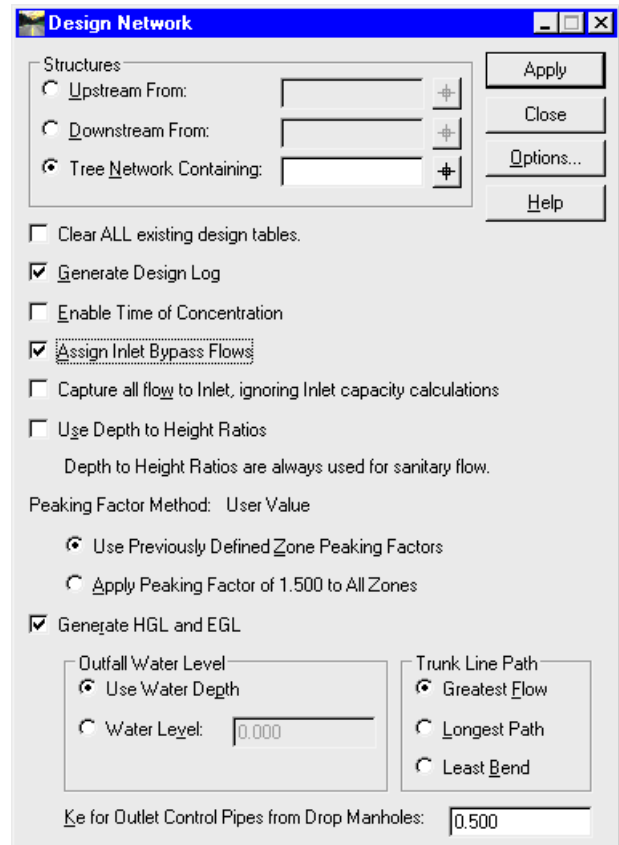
Design Network

Structures

Upstream From:

Downstream From:

Tree Network Containing:

Apply

Close

Options...

Help

Clear ALL existing design tables.

Generate Design Log

Enable Time of Concentration

Assign Inlet Bypass Flows

Capture all flow to Inlet, ignoring Inlet capacity calculations

Use Depth to Height Ratios

Depth to Height Ratios are always used for sanitary flow.

Peaking Factor Method: User Value

Use Previously Defined Zone Peaking Factors

Apply Peaking Factor of 1.500 to All Zones

Generate HGL and EGL

Outfall Water Level

Use Water Depth

Water Level: 0.000

Trunk Line Path

Greatest Flow

Longest Path

Least Bend

Ke for Outlet Control Pipes from Drop Manholes: 0.500